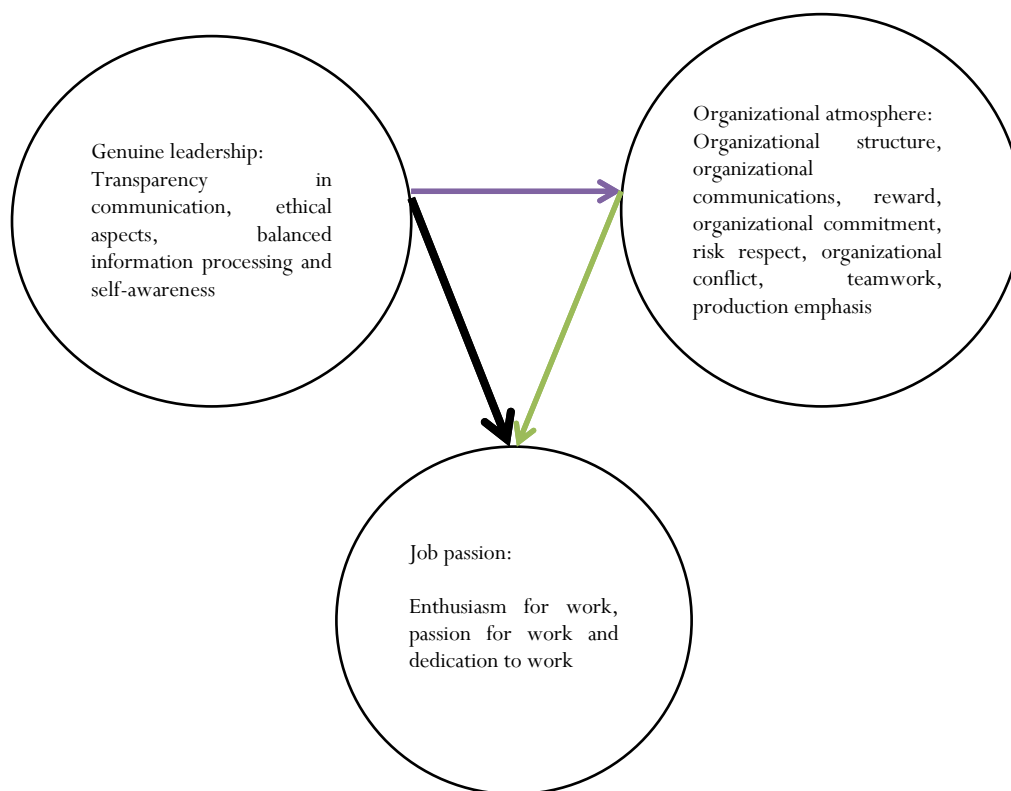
Genuine leadership:
Transparency in communication, ethical aspects, balanced information processing and self-awareness

Organizational atmosphere:
Organizational structure, organizational communications, reward, organizational commitment, risk respect, organizational conflict, teamwork, production emphasis

Job passion:

Enthusiasm for work, passion for work and dedication to work